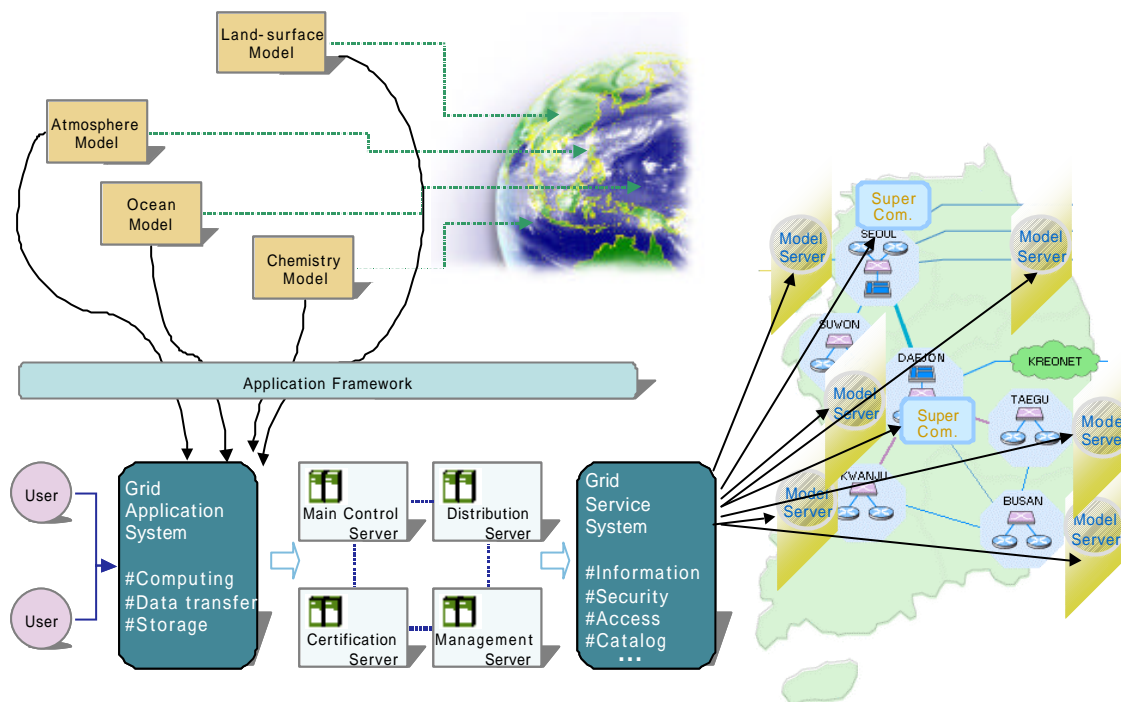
Land-surface Model

Atmosphere Model

Ocean Model

Chemistry Model

Application Framework

User

User

Grid Application System

#Computing
#Data transfer
#Storage

Main Control Server

Distribution Server

Certification Server

Management Server

Grid Service System

#Information
#Security
#Access
#Catalog
...

Super Com.

SEOUL

Model Server

Model Server

SUWON

DAEJON

KREONET

Model Server

Super Com.

TAEGU

Model Server

KWANJU

Model Server

BUSAN

Model Server